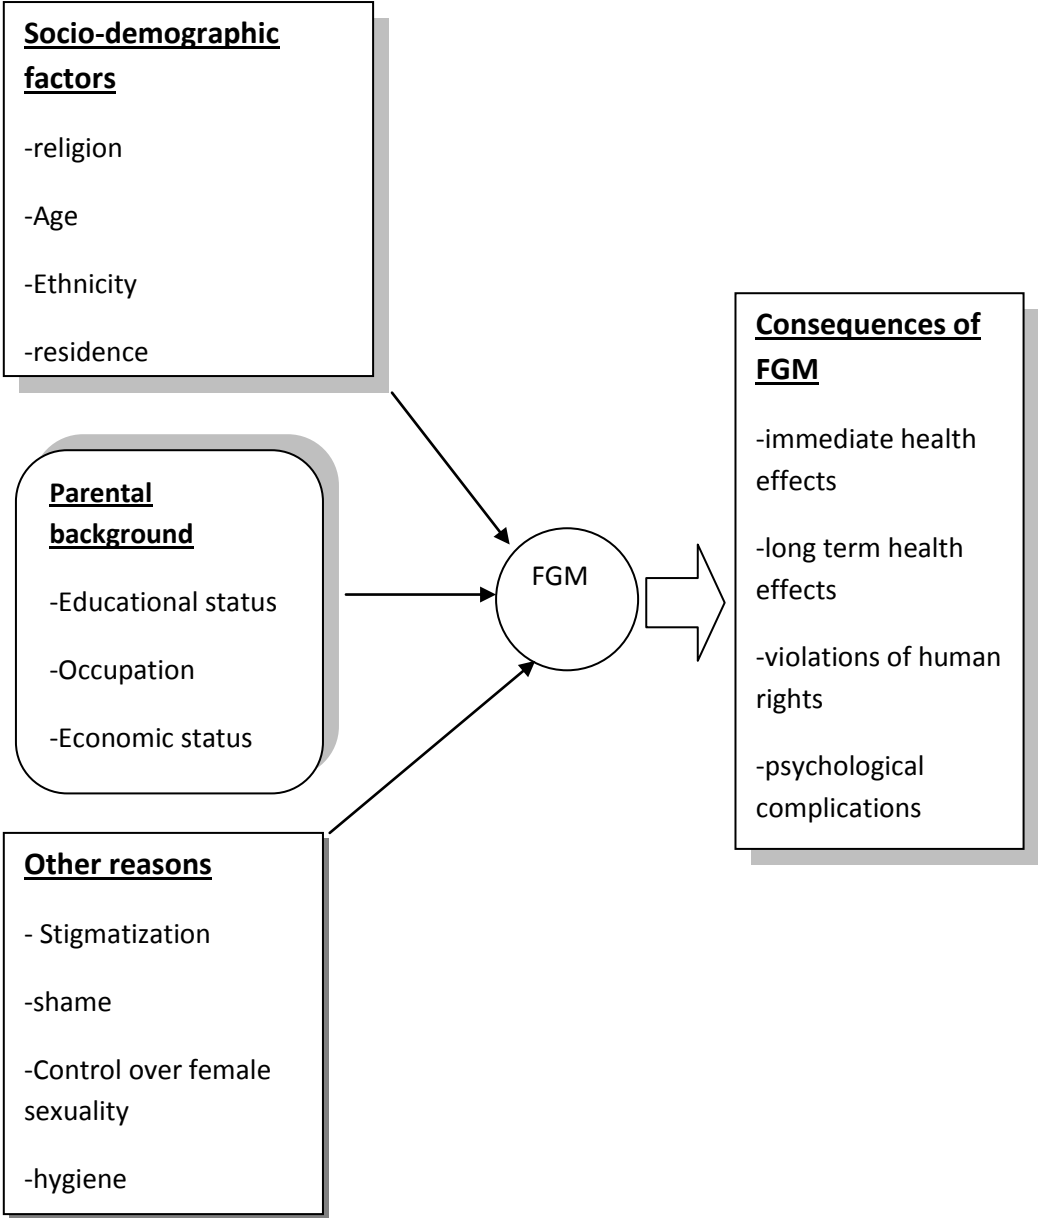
Socio-demographic factors

-religion

-Age

-Ethnicity

-residence

Parental background

-Educational status

-Occupation

-Economic status

Other reasons

- Stigmatization

-shame

-Control over female sexuality

-hygiene

FGM

Consequences of FGM

-immediate health effects

-long term health effects

-violations of human rights

-psychological complications